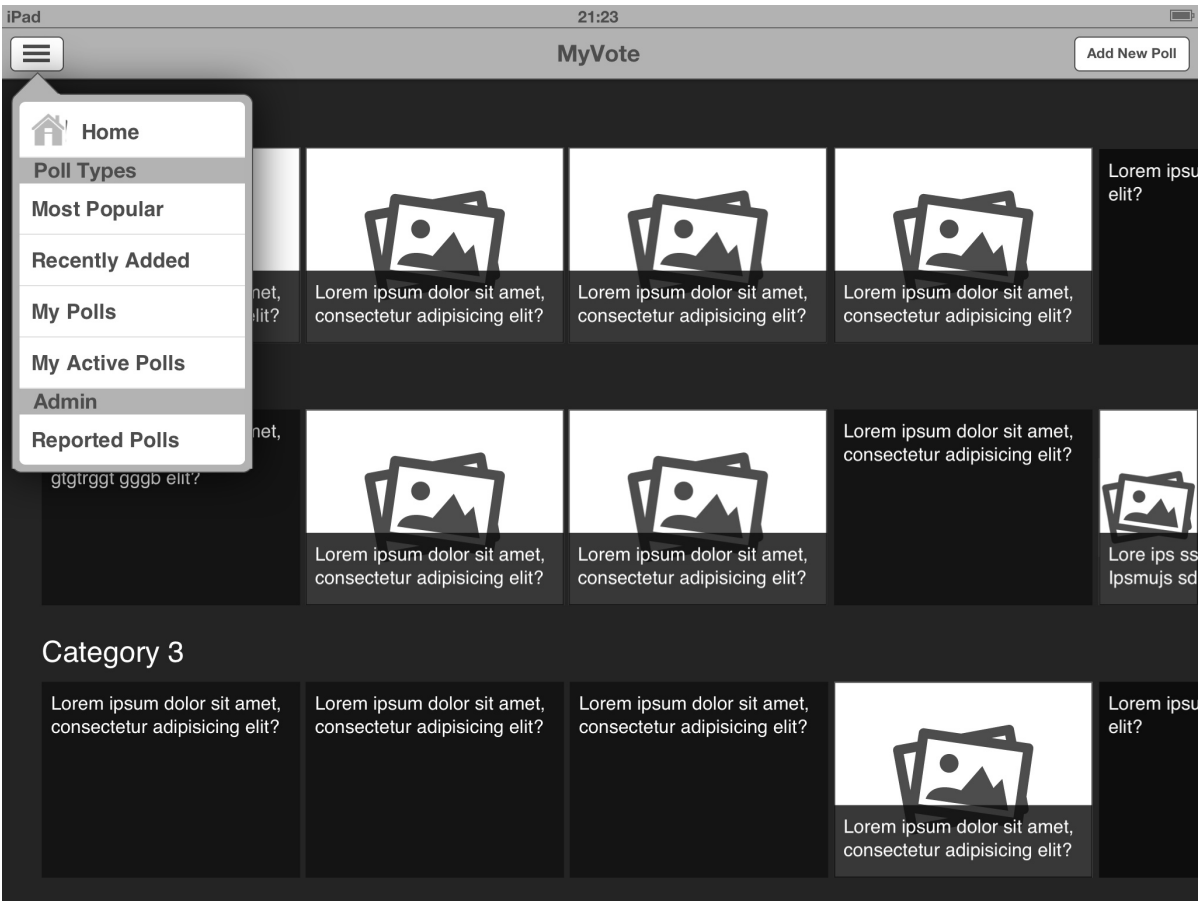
iPad
21:23

MyVote
Add New Poll

Home
Poll Types
Most Popular
Recently Added
My Polls
My Active Polls
Admin
Reported Polls

net,
lit?

Lorem ipsum dolor sit amet, consectetur adipisicing elit?

Lorem ipsum dolor sit amet, consectetur adipisicing elit?

Lorem ipsum dolor sit amet, consectetur adipisicing elit?

Lorem ipsu
elit?

net,
gtgtrggt gggb elit?

Lorem ipsum dolor sit amet, consectetur adipisicing elit?

Lorem ipsum dolor sit amet, consectetur adipisicing elit?

Lorem ipsum dolor sit amet, consectetur adipisicing elit?

Lore ips ss
Ipsmujs sd

Category 3

Lorem ipsum dolor sit amet, consectetur adipisicing elit?

Lorem ipsum dolor sit amet, consectetur adipisicing elit?

Lorem ipsum dolor sit amet, consectetur adipisicing elit?

Lorem ipsum dolor sit amet, consectetur adipisicing elit?

Lorem ipsu
elit?